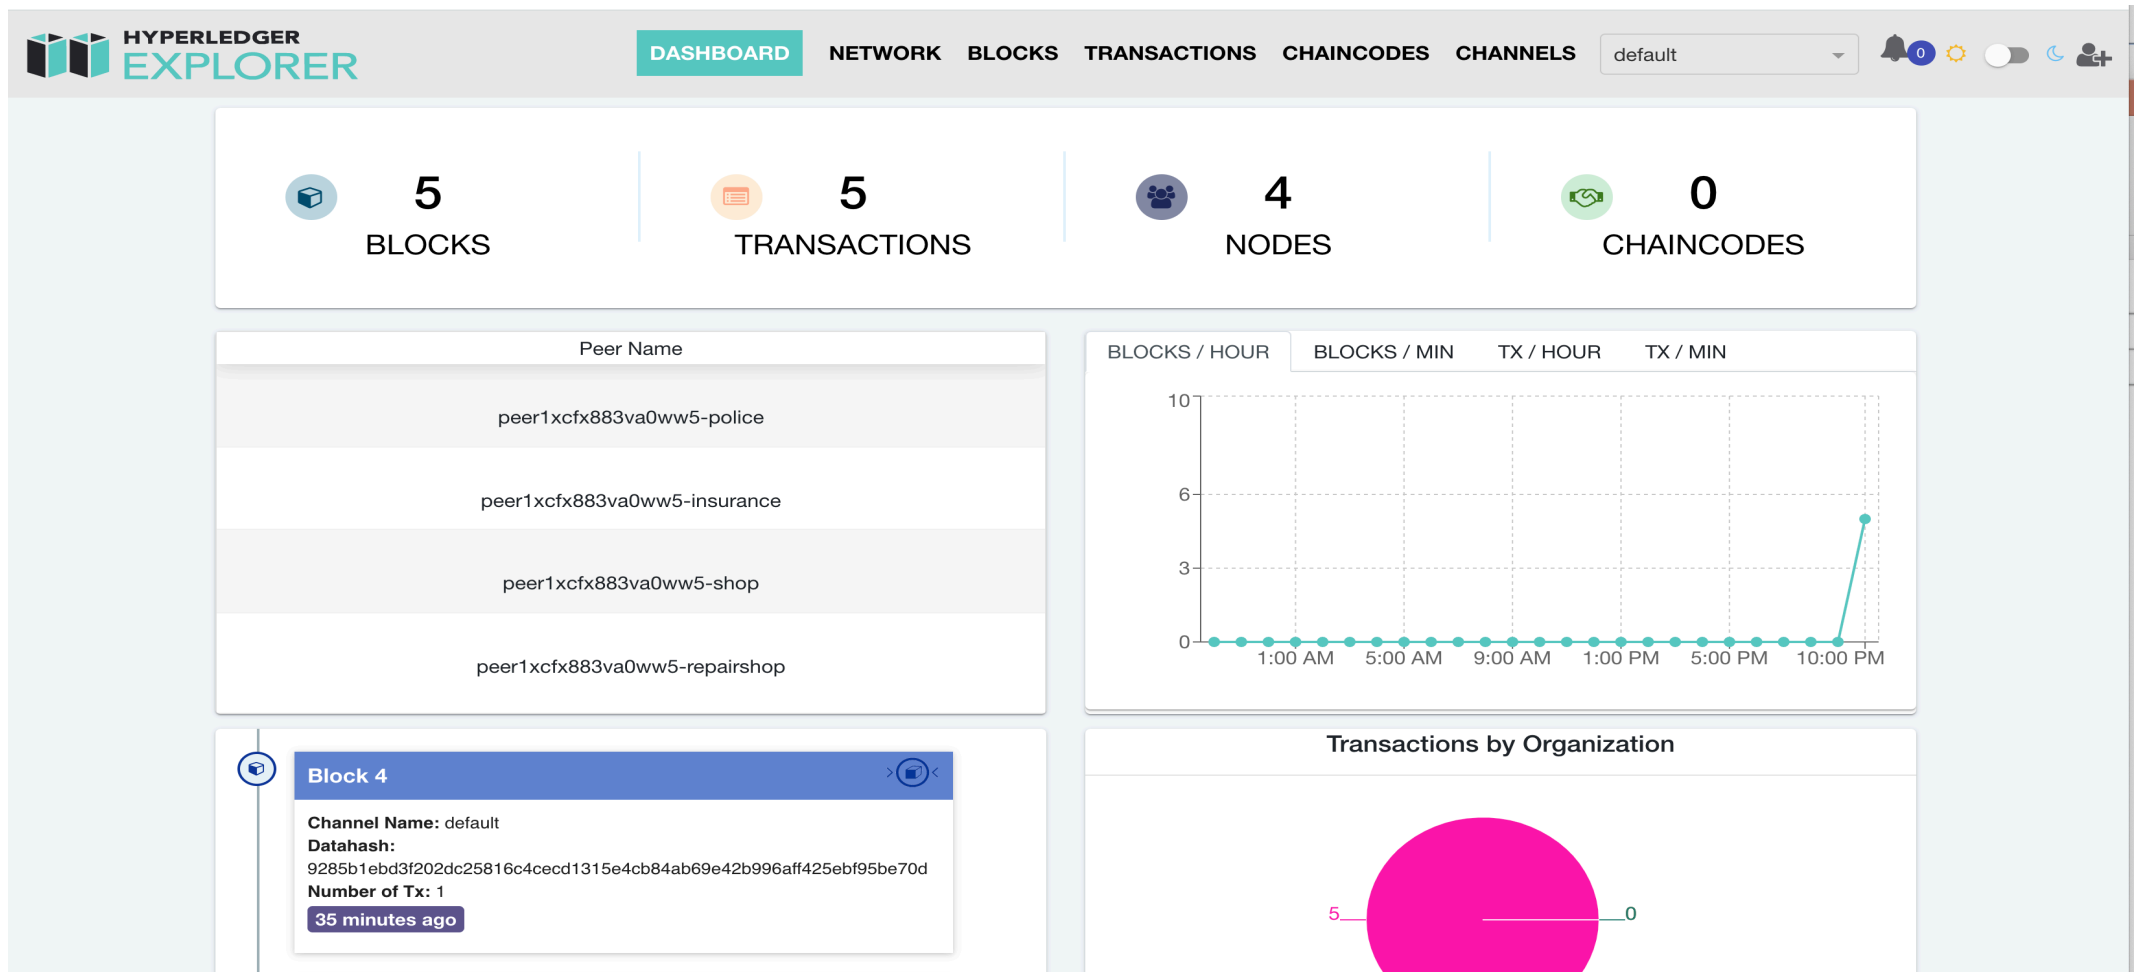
HYPERLEDGER EXPLORER

DASHBOARD NETWORK BLOCKS TRANSACTIONS CHAINCODES CHANNELS default

0

5
BLOCKS

5
TRANSACTIONS

4
NODES

0
CHAINCODES

| Peer Name |
|---|
| peer1xcfx883va0ww5-police |
| peer1xcfx883va0ww5-insurance |
| peer1xcfx883va0ww5-shop |
| peer1xcfx883va0ww5-repairshop |

BLOCKS / HOUR BLOCKS / MIN TX / HOUR TX / MIN

10
6
3
0
1:00 AM 5:00 AM 9:00 AM 1:00 PM 5:00 PM 10:00 PM

Block 4

**Channel Name:** default
**Datahash:**
9285b1ebd3f202dc25816c4cecd1315e4cb84ab69e42b996aff425ebf95be70d
**Number of Tx:** 1
35 minutes ago

Transactions by Organization

5
0